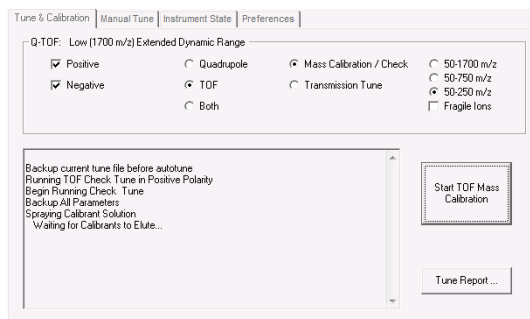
Tune & Calibration | Manual Tune | Instrument State | Preferences

Q-TOF: Low (1700 m/z) Extended Dynamic Range

Positive
Negative

Quadrupole
TOF
Both

Mass Calibration / Check
Transmission Tune

50-1700 m/z
50-750 m/z
50-250 m/z
Fragile Ions

Backup current tune file before autotune
Running TOF Check Tune in Positive Polarity
Begin Running Check Tune
Backup All Parameters
Spraying Calibrant Solution
Waiting for Calibrants to Elute...

Start TOF Mass Calibration

Tune Report ...